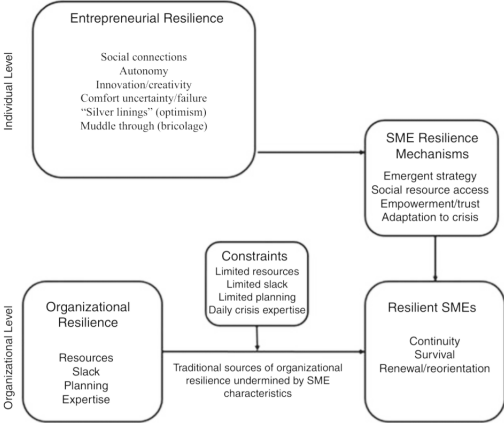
Individual Level

Entrepreneurial Resilience

Social connections
Autonomy
Innovation/creativity
Comfort uncertainty/failure
"Silver linings" (optimism)
Muddle through (bricolage)

SME Resilience Mechanisms

Emergent strategy
Social resource access
Empowerment/trust
Adaptation to crisis

Organizational Level

Constraints

Limited resources
Limited slack
Limited planning
Daily crisis expertise

Organizational Resilience

Resources
Slack
Planning
Expertise

Traditional sources of organizational resilience undermined by SME characteristics

Resilient SMEs

Continuity
Survival
Renewal/reorientation